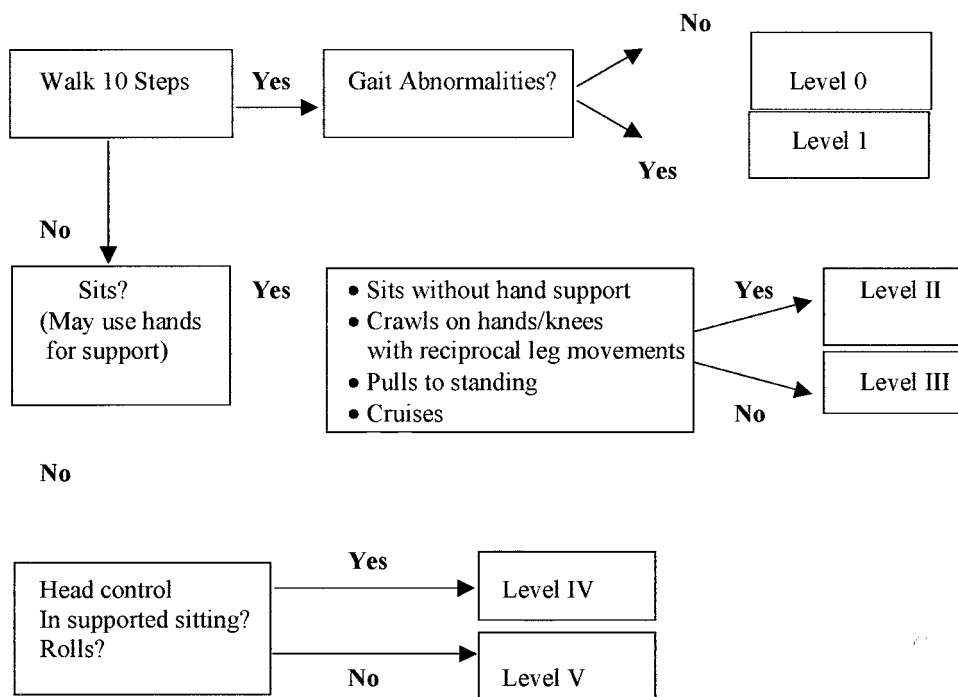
Walk 10 Steps

Yes

Gait Abnormalities?

No

Level 0

Level 1

Yes

No

Sits?
(May use hands for support)

Yes

• Sits without hand support
• Crawls on hands/knees with reciprocal leg movements
• Pulls to standing
• Cruises

Yes

Level II

Level III

No

No

Head control
In supported sitting?
Rolls?

Yes

Level IV

No

Level V